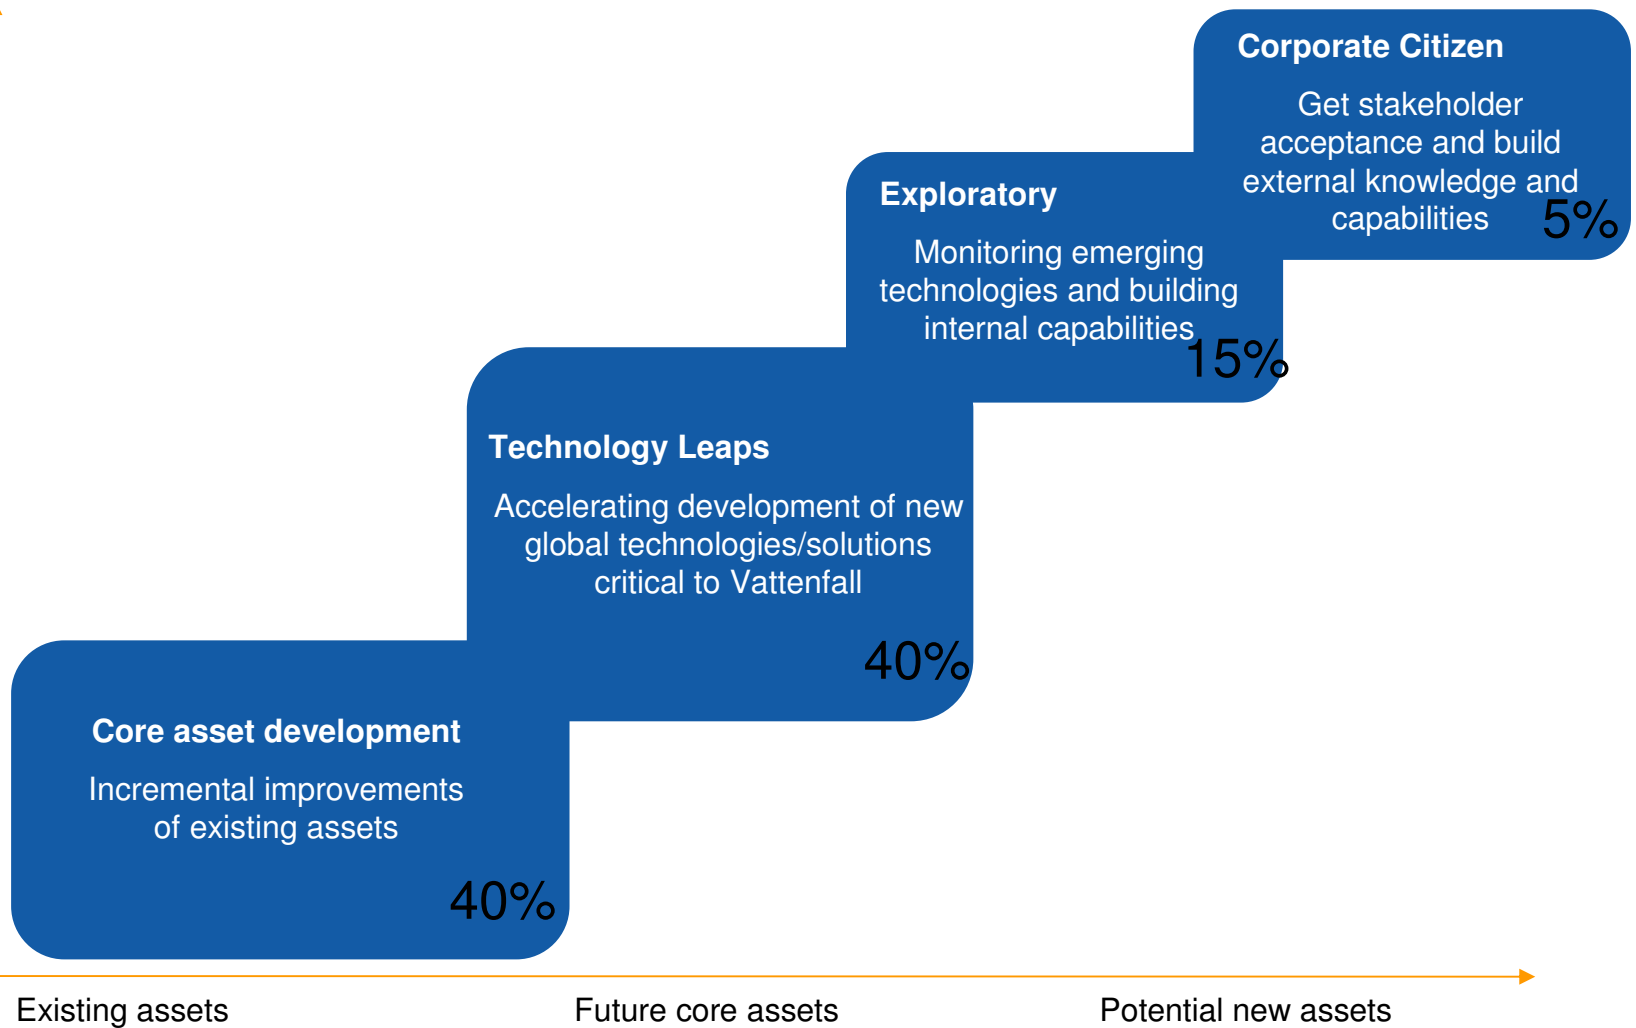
Corporate Citizen

Get stakeholder acceptance and build external knowledge and capabilities

5%

Exploratory

Monitoring emerging technologies and building internal capabilities

15%

Technology Leaps

Accelerating development of new global technologies/solutions critical to Vattenfall

40%

Core asset development

Incremental improvements of existing assets

40%

Existing assets

Future core assets

Potential new assets